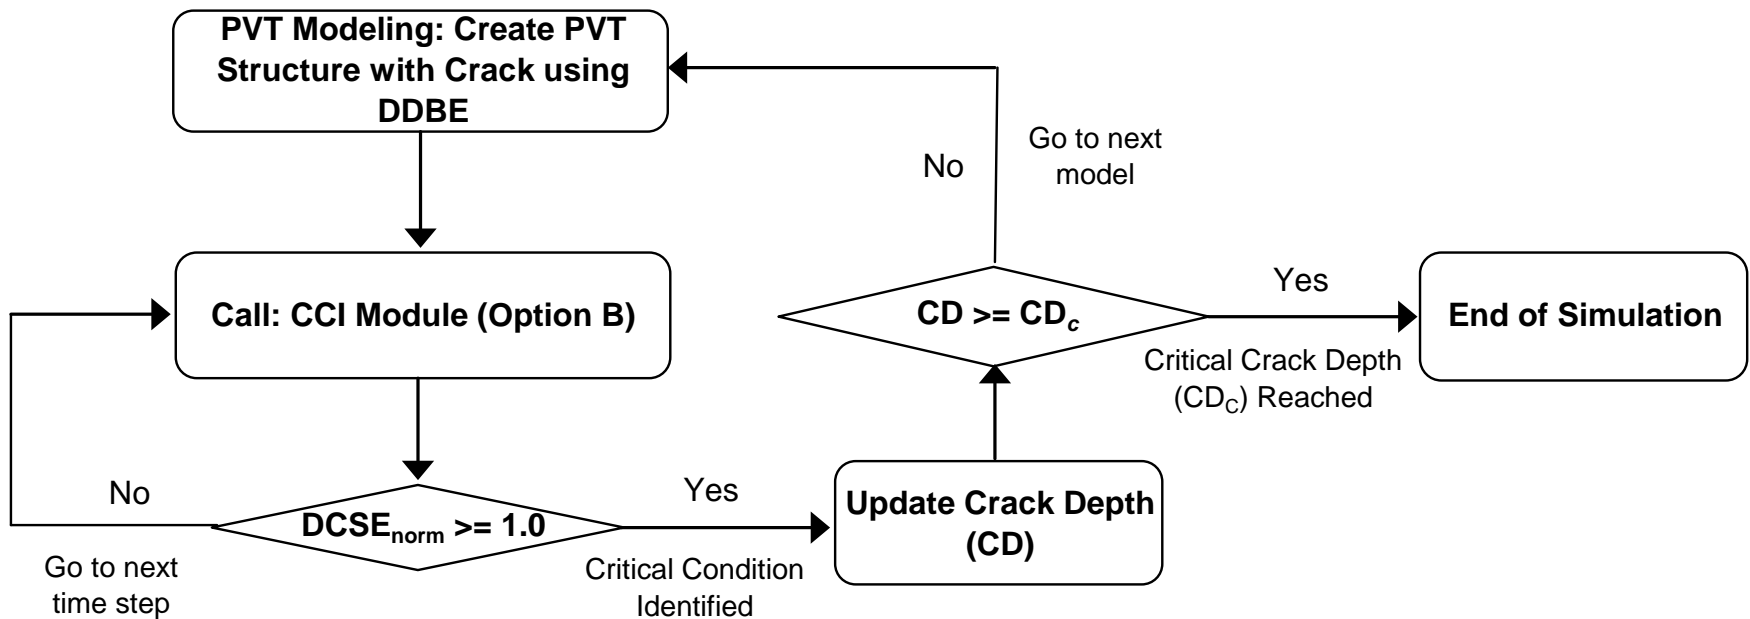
PVT Modeling: Create PVT Structure with Crack using DDBE

Call: CCI Module (Option B)

No

$DCSE_{norm}$ >= 1.0

Go to next time step

Yes

Critical Condition Identified

Update Crack Depth (CD)

$CD >= CD_c$

No

Go to next model

Yes

Critical Crack Depth ($CD_C$) Reached

End of Simulation